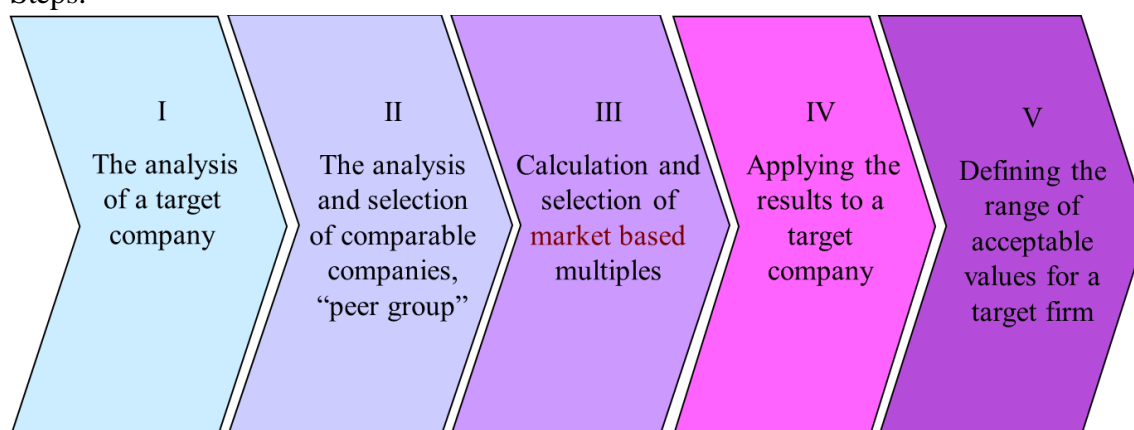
Steps:

I
The analysis of a target company

II
The analysis and selection of comparable companies, “peer group”

III
Calculation and selection of market based multiples

IV
Applying the results to a target company

V
Defining the range of acceptable values for a target firm